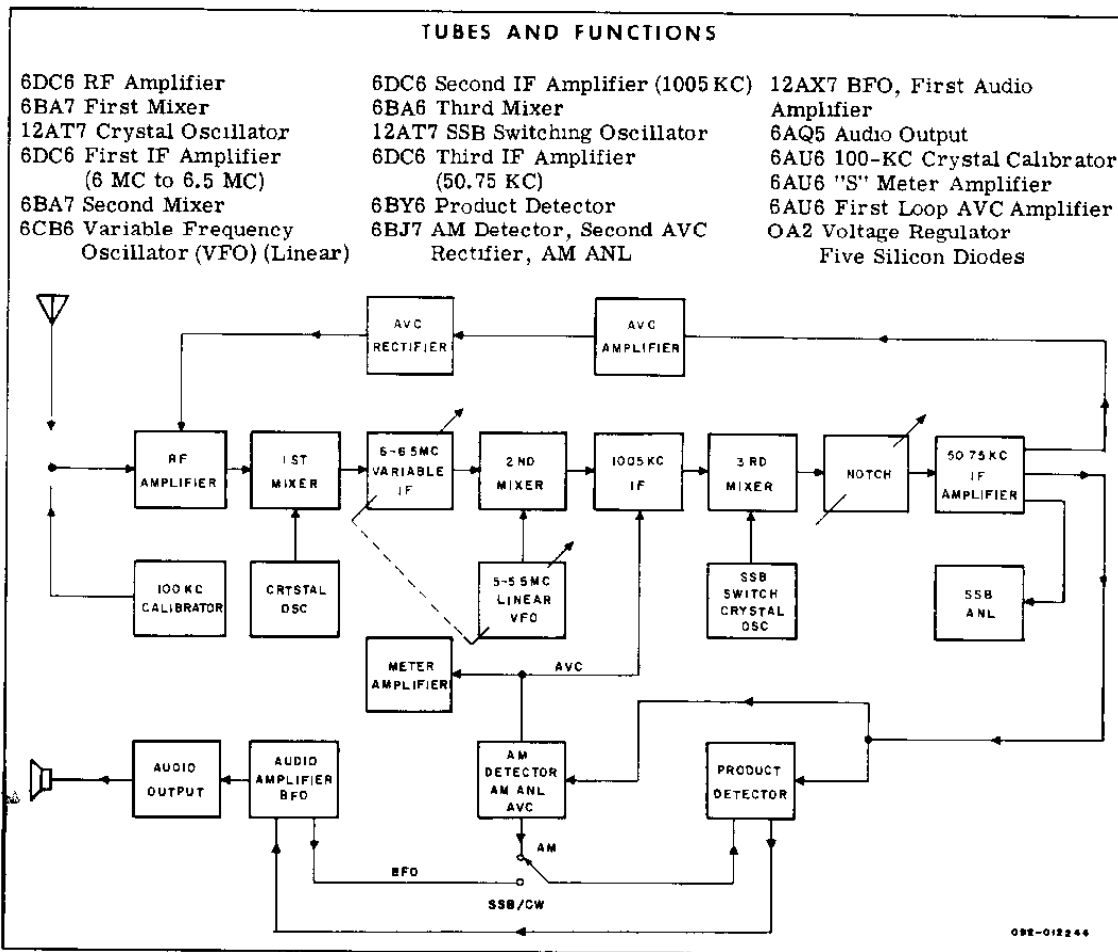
TUBES AND FUNCTIONS

6DC6 RF Amplifier
6BA7 First Mixer
12AT7 Crystal Oscillator
6DC6 First IF Amplifier (6 MC to 6.5 MC)
6BA7 Second Mixer
6CB6 Variable Frequency Oscillator (VFO) (Linear)

6DC6 Second IF Amplifier (1005 KC)
6BA6 Third Mixer
12AT7 SSB Switching Oscillator
6DC6 Third IF Amplifier (50.75 KC)
6BY6 Product Detector
6BJ7 AM Detector, Second AVC Rectifier, AM ANL

12AX7 BFO, First Audio Amplifier
6AQ5 Audio Output
6AU6 100-KC Crystal Calibrator
6AU6 "S" Meter Amplifier
6AU6 First Loop AVC Amplifier
OA2 Voltage Regulator
Five Silicon Diodes

AVC RECTIFIER
AVC AMPLIFIER
RF AMPLIFIER
1 ST MIXER
6-6.5MC VARIABLE IF
2 ND MIXER
1005KC IF
3 RD MIXER
NOTCH
50.75KC IF AMPLIFIER
100KC CALIBRATOR
CRTSTAL OSC
5-5.5MC LINEAR VFO
SSB SWITCH CRYSTAL OSC
SSB ANL
METER AMPLIFIER
AVC
AUDIO OUTPUT
AUDIO AMPLIFIER BFO
AM DETECTOR AM ANL AVC
PRODUCT DETECTOR
AM
BFO
SSB/CW
092-012244